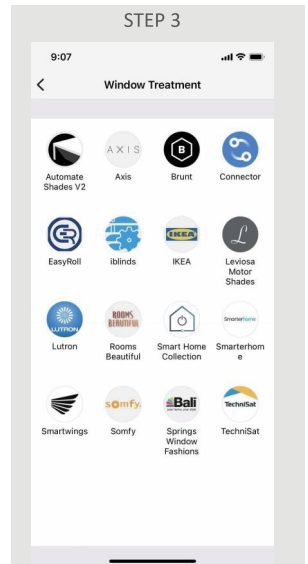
STEP 3

9:07

<

Window Treatment

Automate Shades V2

AXIS
Axis

B
Brunt

Connector

EasyRoll

iblinds

IKEA
IKEA

L
Leviosa Motor Shades

LUTRON
Lutron

ROOMS BEAUTIFUL
Rooms Beautiful

Smart Home Collection

SmarterHome
Smarterhome

Smartwings

somfy
Somfy

Bali
Springs Window Fashions

TechniSat
TechniSat